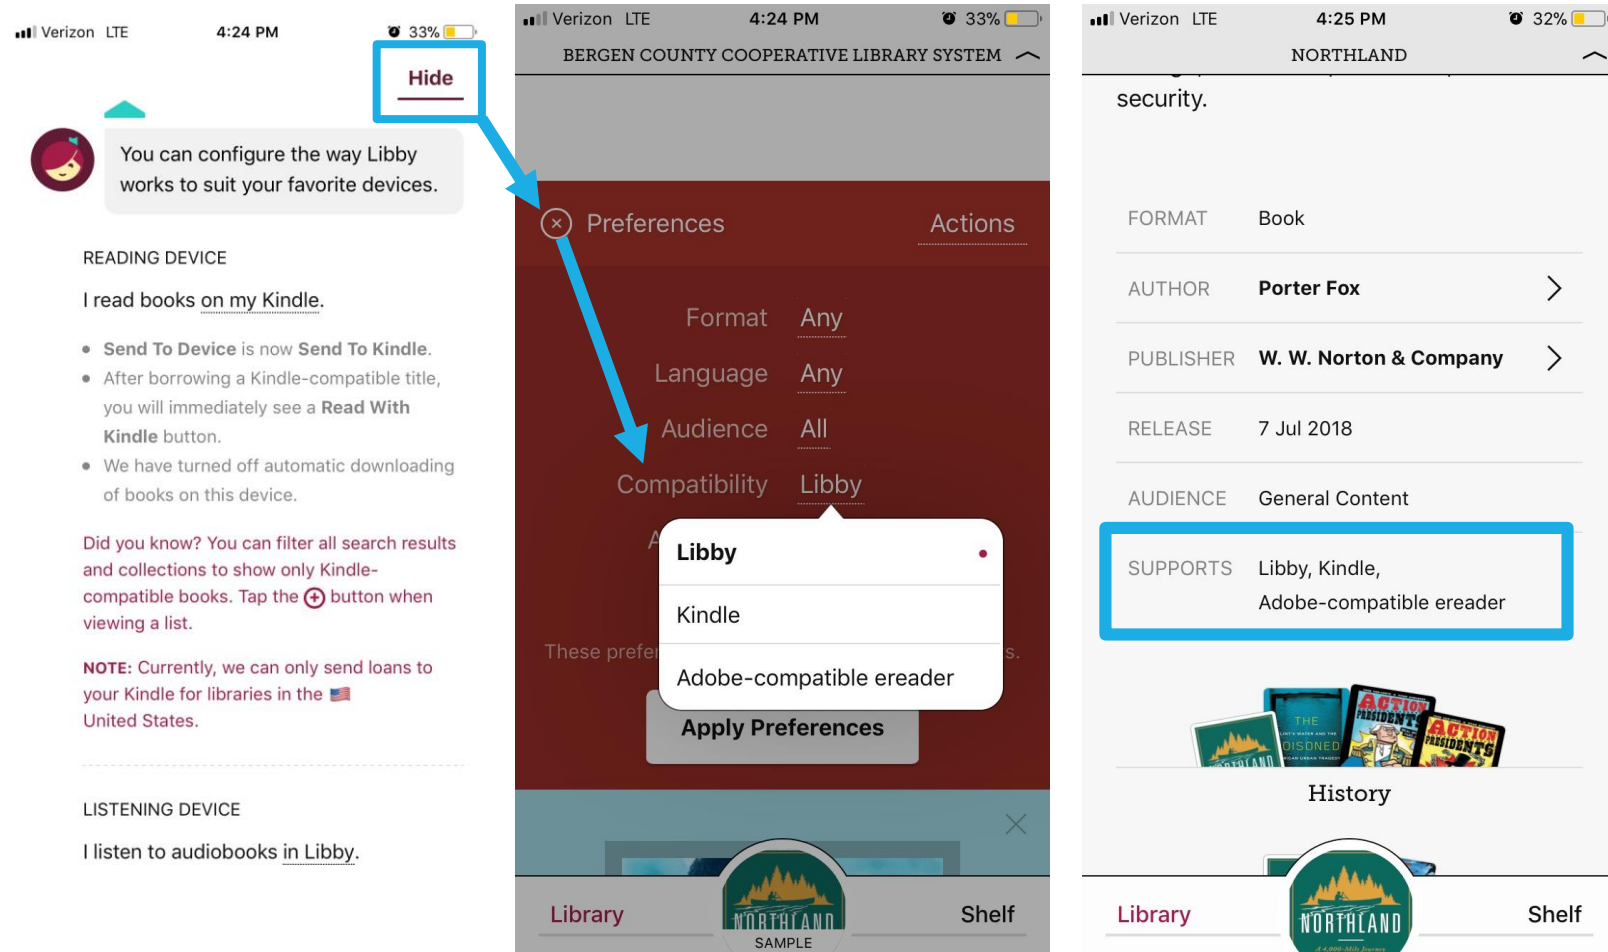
Verizon LTE 4:24 PM 33%

Hide

You can configure the way Libby works to suit your favorite devices.

READING DEVICE

I read books on my Kindle.

• Send To Device is now Send To Kindle.
• After borrowing a Kindle-compatible title, you will immediately see a Read With Kindle button.
• We have turned off automatic downloading of books on this device.

Did you know? You can filter all search results and collections to show only Kindle-compatible books. Tap the ⊕ button when viewing a list.

NOTE: Currently, we can only send loans to your Kindle for libraries in the United States.

LISTENING DEVICE

I listen to audiobooks in Libby.

Verizon LTE 4:24 PM 33%

BERGEN COUNTY COOPERATIVE LIBRARY SYSTEM

Preferences Actions

Format Any
Language Any
Audience All
Compatibility Libby
A

Libby
Kindle
Adobe-compatible ereader

These prefer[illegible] s.

Apply Preferences

Library SAMPLE Shelf

Verizon LTE 4:25 PM 32%

NORTHLAND

security.

| FORMAT | Book |
|---|---|
| AUTHOR | Porter Fox |
| PUBLISHER | W. W. Norton & Company |
| RELEASE | 7 Jul 2018 |
| AUDIENCE | General Content |
| SUPPORTS | Libby, Kindle, Adobe-compatible ereader |

THE POISONED
ACTION PRESIDENTS
ACTION PRESIDENTS

History

Library NORTHLAND Shelf